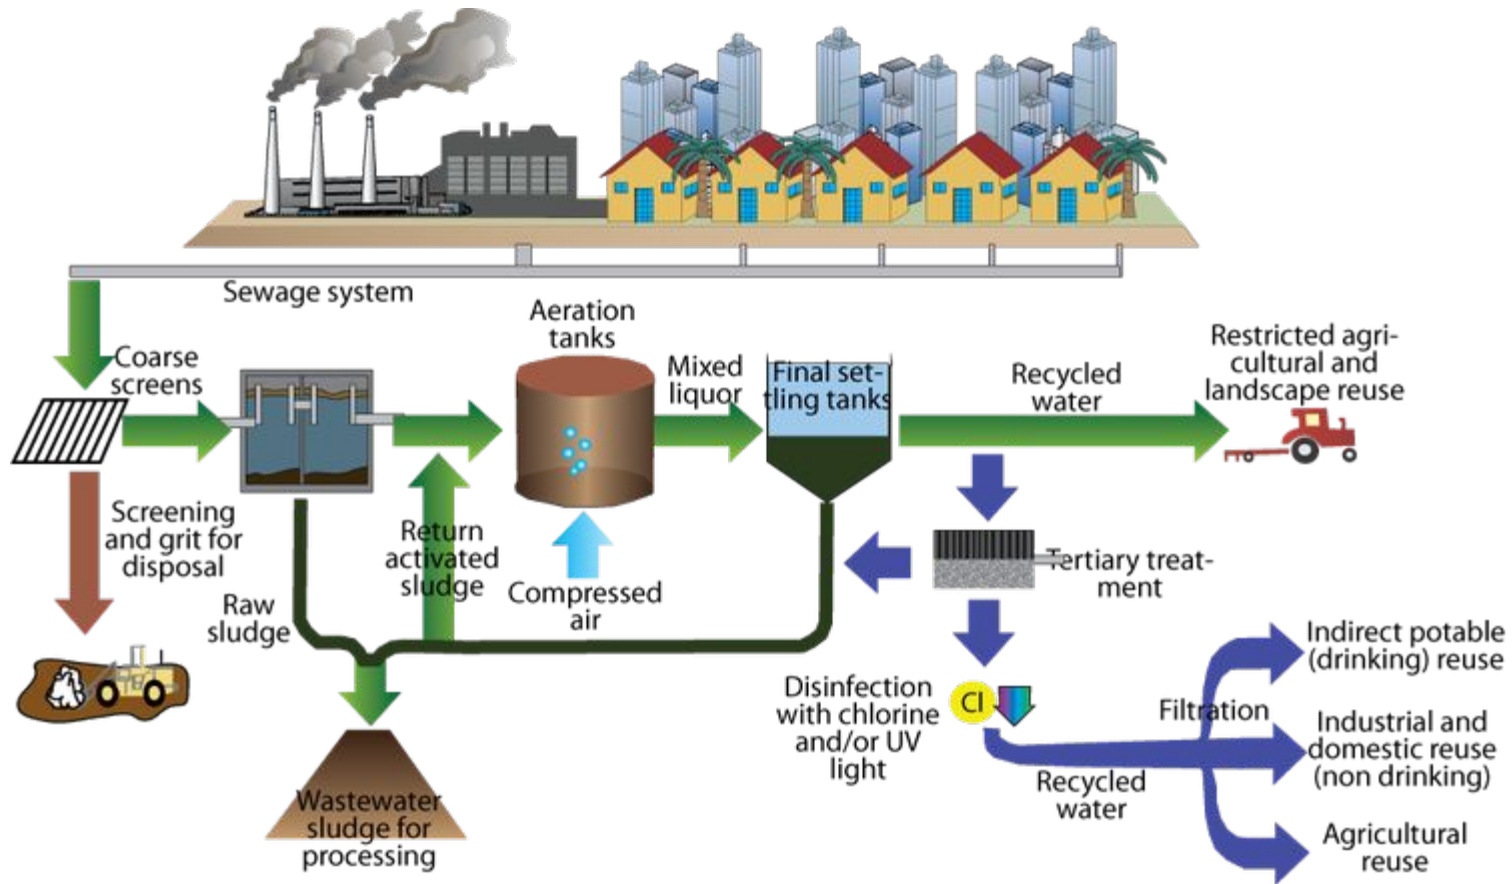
Sewage system

Coarse screens

Aeration tanks

Mixed liquor

Final settling tanks

Recycled water

Restricted agricultural and landscape reuse

Screening and grit for disposal

Return activated sludge

Compressed air

Raw sludge

Tertiary treatment

Disinfection with chlorine and/or UV light

Cl

Filtration

Indirect potable (drinking) reuse

Industrial and domestic reuse (non drinking)

Recycled water

Agricultural reuse

Wastewater sludge for processing